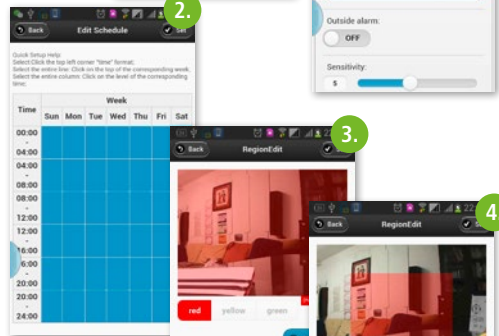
2.

Back

Edit Schedule

Set

Quick Setup Help:
Select:Click the top left corner "time" format;
Select the entire line: Click on the top of the corresponding week;
Select the entire column: Click on the level of the corresponding time;

| Time | Week | | | | | | |
|---|---|---|---|---|---|---|---|
| | Sun | Mon | Tue | Wed | Thu | Fri | Sat |
| 00:00 - 04:00 | | | | | | | |
| 04:00 - 08:00 | | | | | | | |
| 08:00 - 12:00 | | | | | | | |
| 12:00 - 16:00 | | | | | | | |
| 16:00 - 20:00 | | | | | | | |
| 20:00 - 24:00 | | | | | | | |

Outside alarm:

OFF

Sensitivity:

5

3.

Back

RegionEdit

red

yellow

green

4

Back

RegionEdit

22